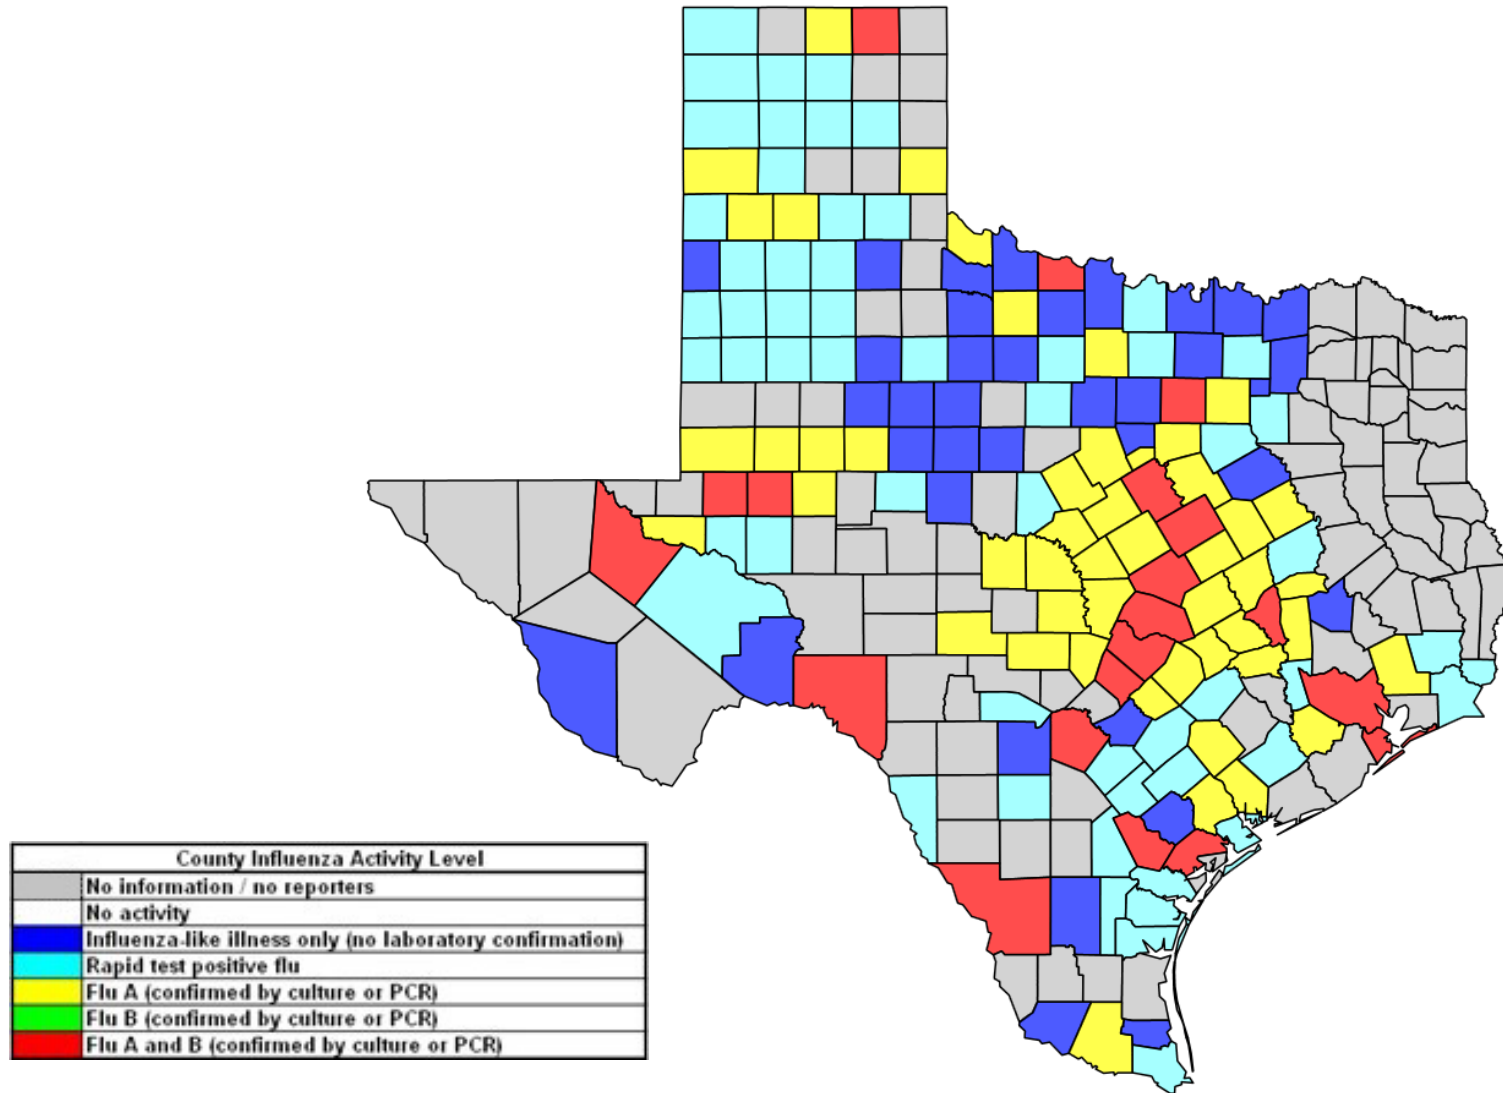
| County Influenza Activity Level | |
|---|---|
| | No information / no reporters |
| | No activity |
| | Influenza-like illness only (no laboratory confirmation) |
| | Rapid test positive flu |
| | Flu A (confirmed by culture or PCR) |
| | Flu B (confirmed by culture or PCR) |
| | Flu A and B (confirmed by culture or PCR) |